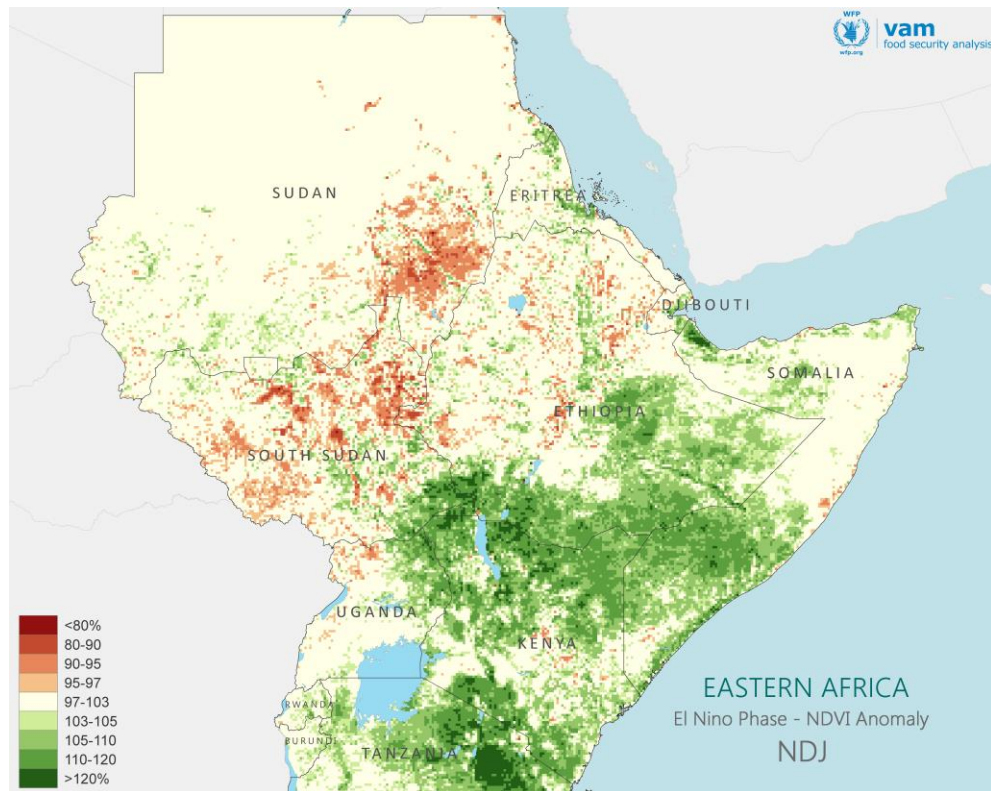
WFP
wfp.org
vam
food security analysis

SUDAN
ERITREA
DJIBOUTI
SOMALIA
ETHIOPIA
SOUTH SUDAN
UGANDA
KENYA
RWANDA
BURUNDI
TANZANIA

<80%
80-90
90-95
95-97
97-103
103-105
105-110
110-120
>120%

EASTERN AFRICA
El Nino Phase - NDVI Anomaly
NDJ